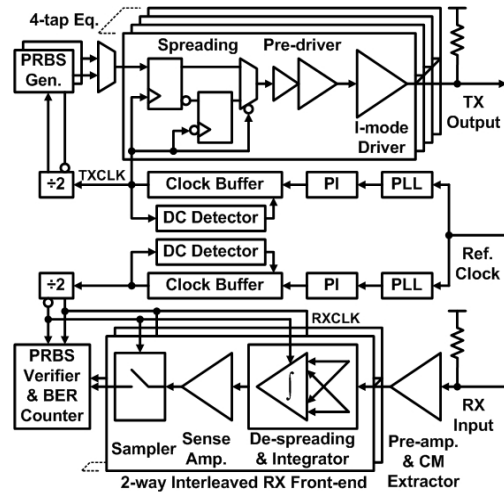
4-tap Eq.

PRBS Gen.

Spreading

Pre-driver

I-mode Driver

TX Output

÷2

TXCLK

Clock Buffer

PI

PLL

DC Detector

DC Detector

Ref. Clock

÷2

Clock Buffer

PI

PLL

RXCLK

PRBS Verifier & BER Counter

$\int$

Sampler

Sense Amp.

De-spreading & Integrator

Pre-amp. & CM Extractor

RX Input

2-way Interleaved RX Front-end